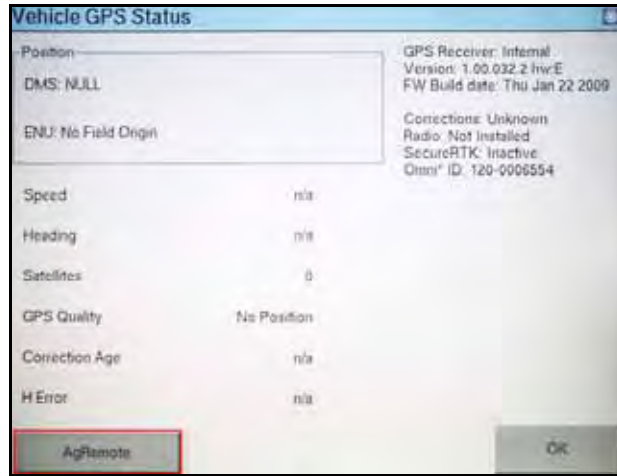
Vehicle GPS Status

Position

DMS: NULL

ENU: No Field Origin

GPS Receiver: Internal
Version: 1.00.032.2 hw:E
FW Build date: Thu Jan 22 2009

Corrections: Unknown
Radio: Not Installed
SecureRTK: Inactive
Omni* ID: 120-0006554

| Speed | n/a |
|---|---|
| Heading | n/a |
| Satellites | 0 |
| GPS Quality | No Position |
| Correction Age | n/a |
| H Error | n/a |

AgRemote

OK